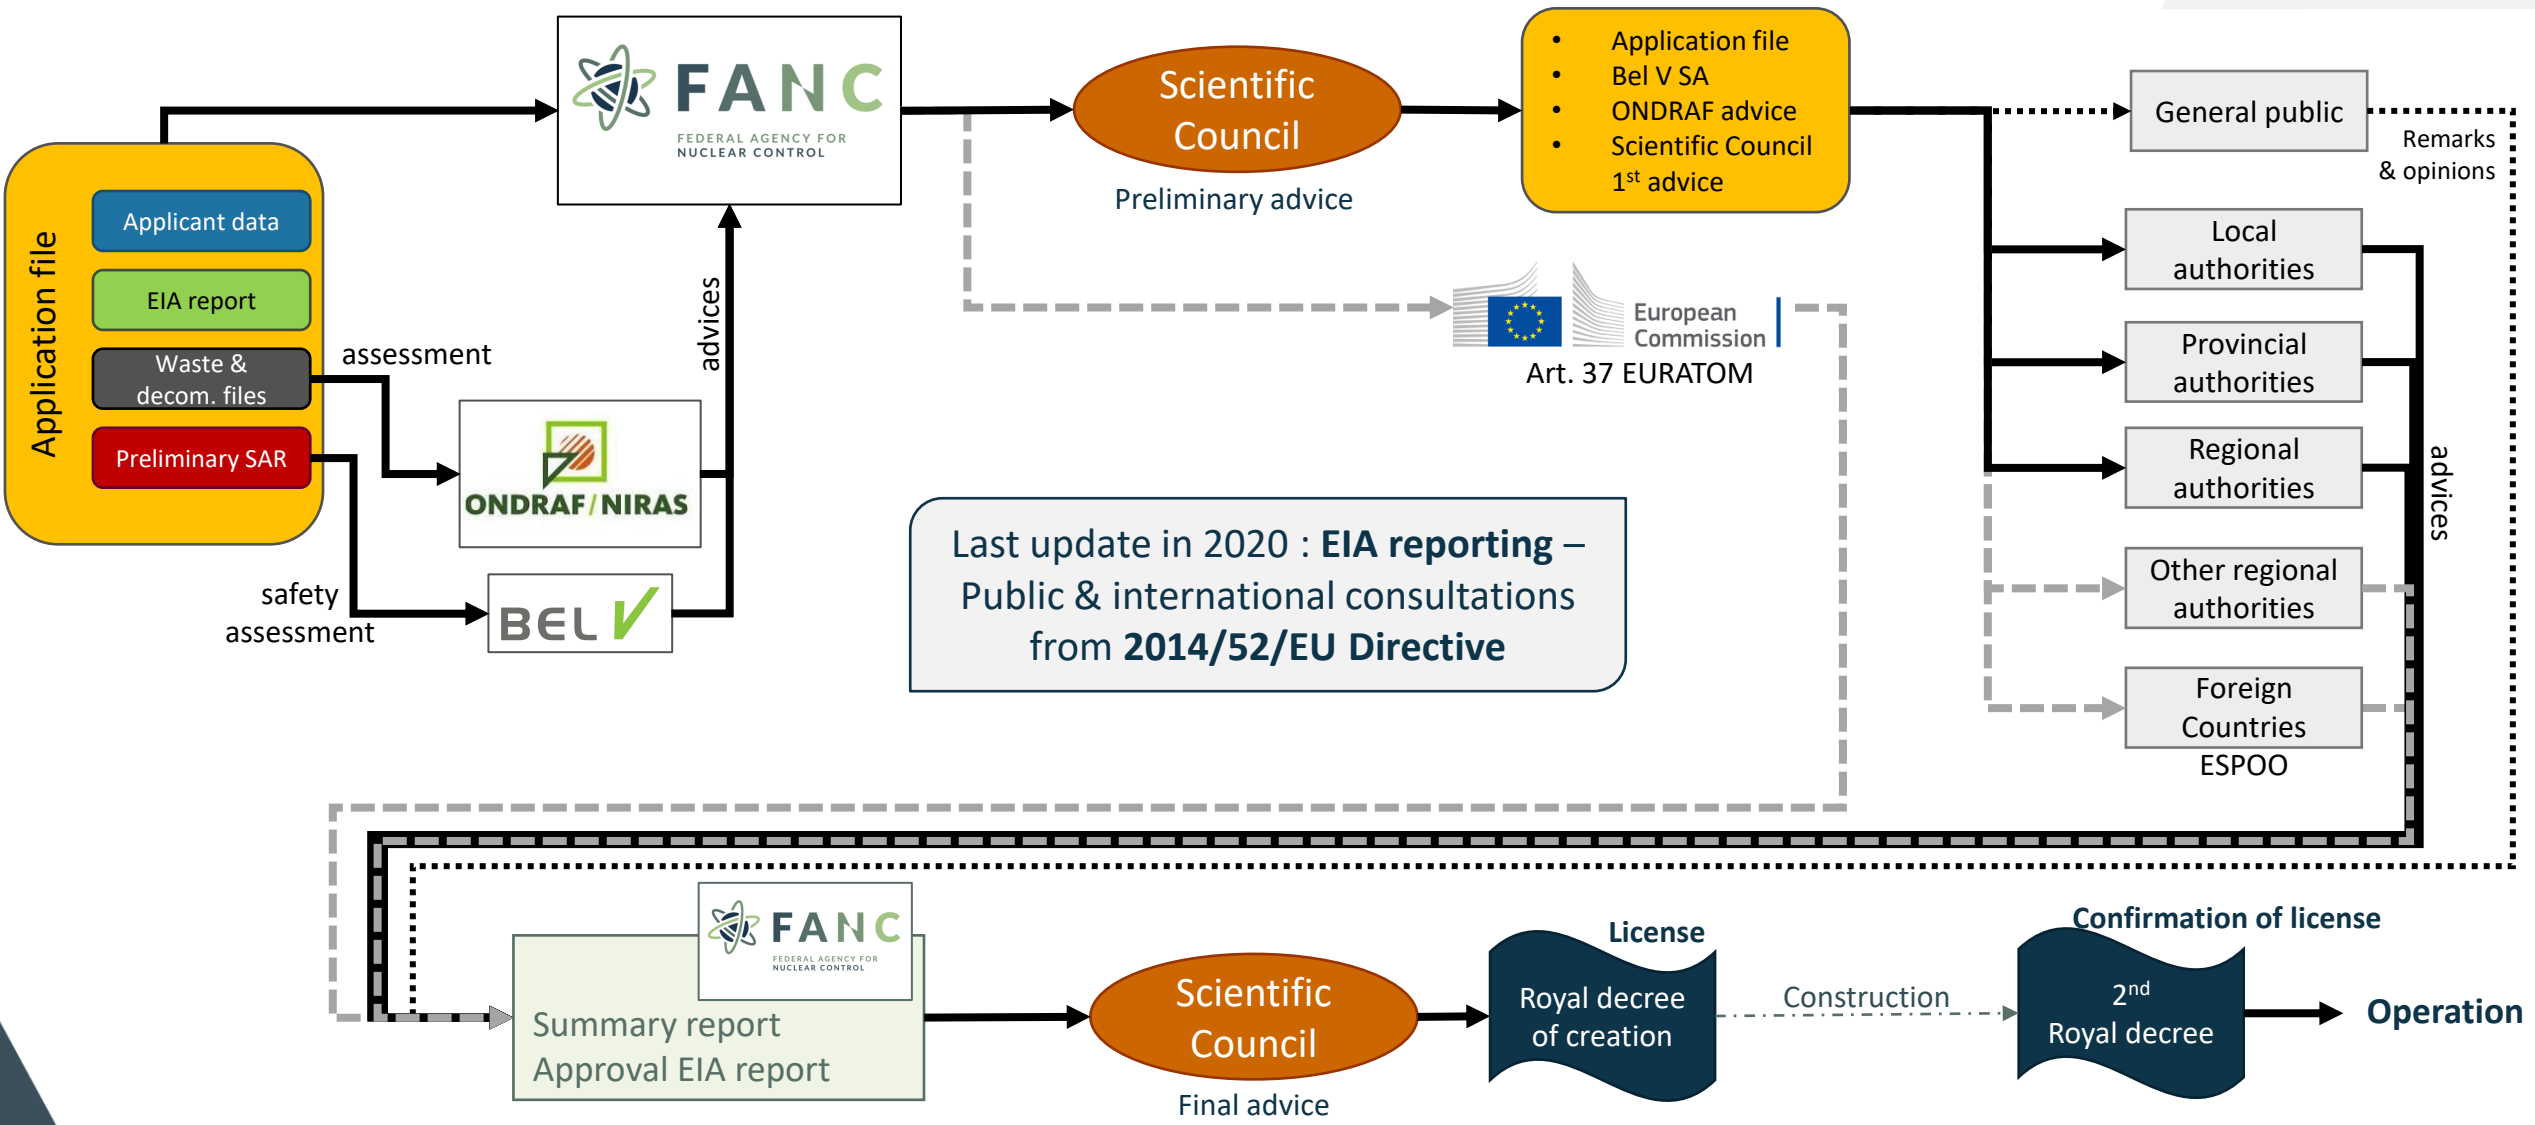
Application file

Applicant data

EIA report

Waste & decom. files

Preliminary SAR

assessment

safety assessment

FANC
FEDERAL AGENCY FOR NUCLEAR CONTROL

advices

ONDRAF/NIRAS

BEL V

Scientific Council

Preliminary advice

- Application file
- Bel V SA
- ONDRAF advice
- Scientific Council $1^{st}$ advice

European Commission

Art. 37 EURATOM

Last update in 2020 : **EIA reporting** – Public & international consultations from **2014/52/EU Directive**

General public

Remarks & opinions

Local authorities

Provincial authorities

Regional authorities

Other regional authorities

Foreign Countries
ESPOO

advices

FANC
FEDERAL AGENCY FOR NUCLEAR CONTROL

Summary report
Approval EIA report

Scientific Council

Final advice

License

Royal decree of creation

Construction

Confirmation of license

$2^{nd}$ Royal decree

Operation